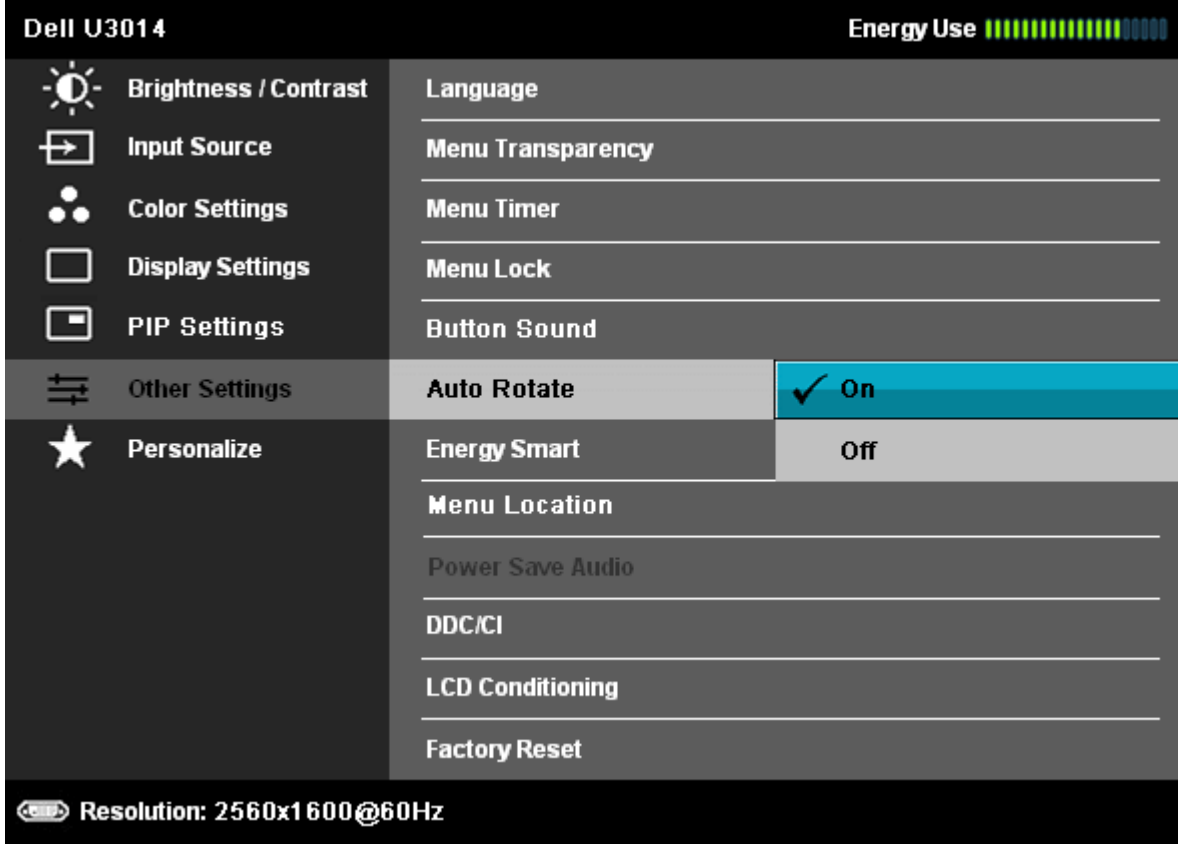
Dell U3014

Energy Use

Brightness / Contrast
Input Source
Color Settings
Display Settings
PIP Settings
Other Settings
Personalize

Language
Menu Transparency
Menu Timer
Menu Lock
Button Sound
Auto Rotate
Energy Smart
Menu Location
Power Save Audio
DDC/CI
LCD Conditioning
Factory Reset

✓ On
Off

Resolution: 2560x1600@60Hz